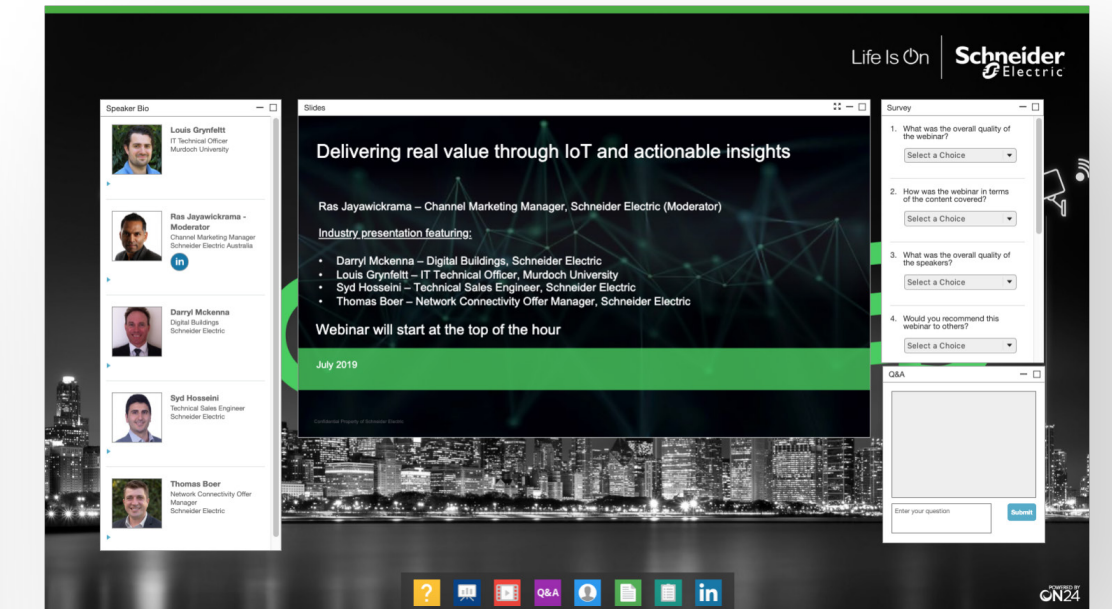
Life Is On Schneider Electric

Speaker Bio

Louis Grynfeltt
IT Technical Officer
Murdoch University

Ras Jayawickrama - Moderator
Channel Marketing Manager
Schneider Electric Australia

Darryl Mckenna
Digital Buildings
Schneider Electric

Syd Hosseini
Technical Sales Engineer
Schneider Electric

Thomas Boer
Network Connectivity Offer Manager
Schneider Electric

Slides

Delivering real value through IoT and actionable insights

Ras Jayawickrama – Channel Marketing Manager, Schneider Electric (Moderator)

Industry presentation featuring:

• Darryl Mckenna – Digital Buildings, Schneider Electric
• Louis Grynfeltt – IT Technical Officer, Murdoch University
• Syd Hosseini – Technical Sales Engineer, Schneider Electric
• Thomas Boer – Network Connectivity Offer Manager, Schneider Electric

Webinar will start at the top of the hour

July 2019

Confidential Property of Schneider Electric

Survey

1. What was the overall quality of the webinar?
Select a Choice

2. How was the webinar in terms of the content covered?
Select a Choice

3. What was the overall quality of the speakers?
Select a Choice

4. Would you recommend this webinar to others?
Select a Choice

Q&A

Enter your question

Submit

Q&A

POWERED BY ON24